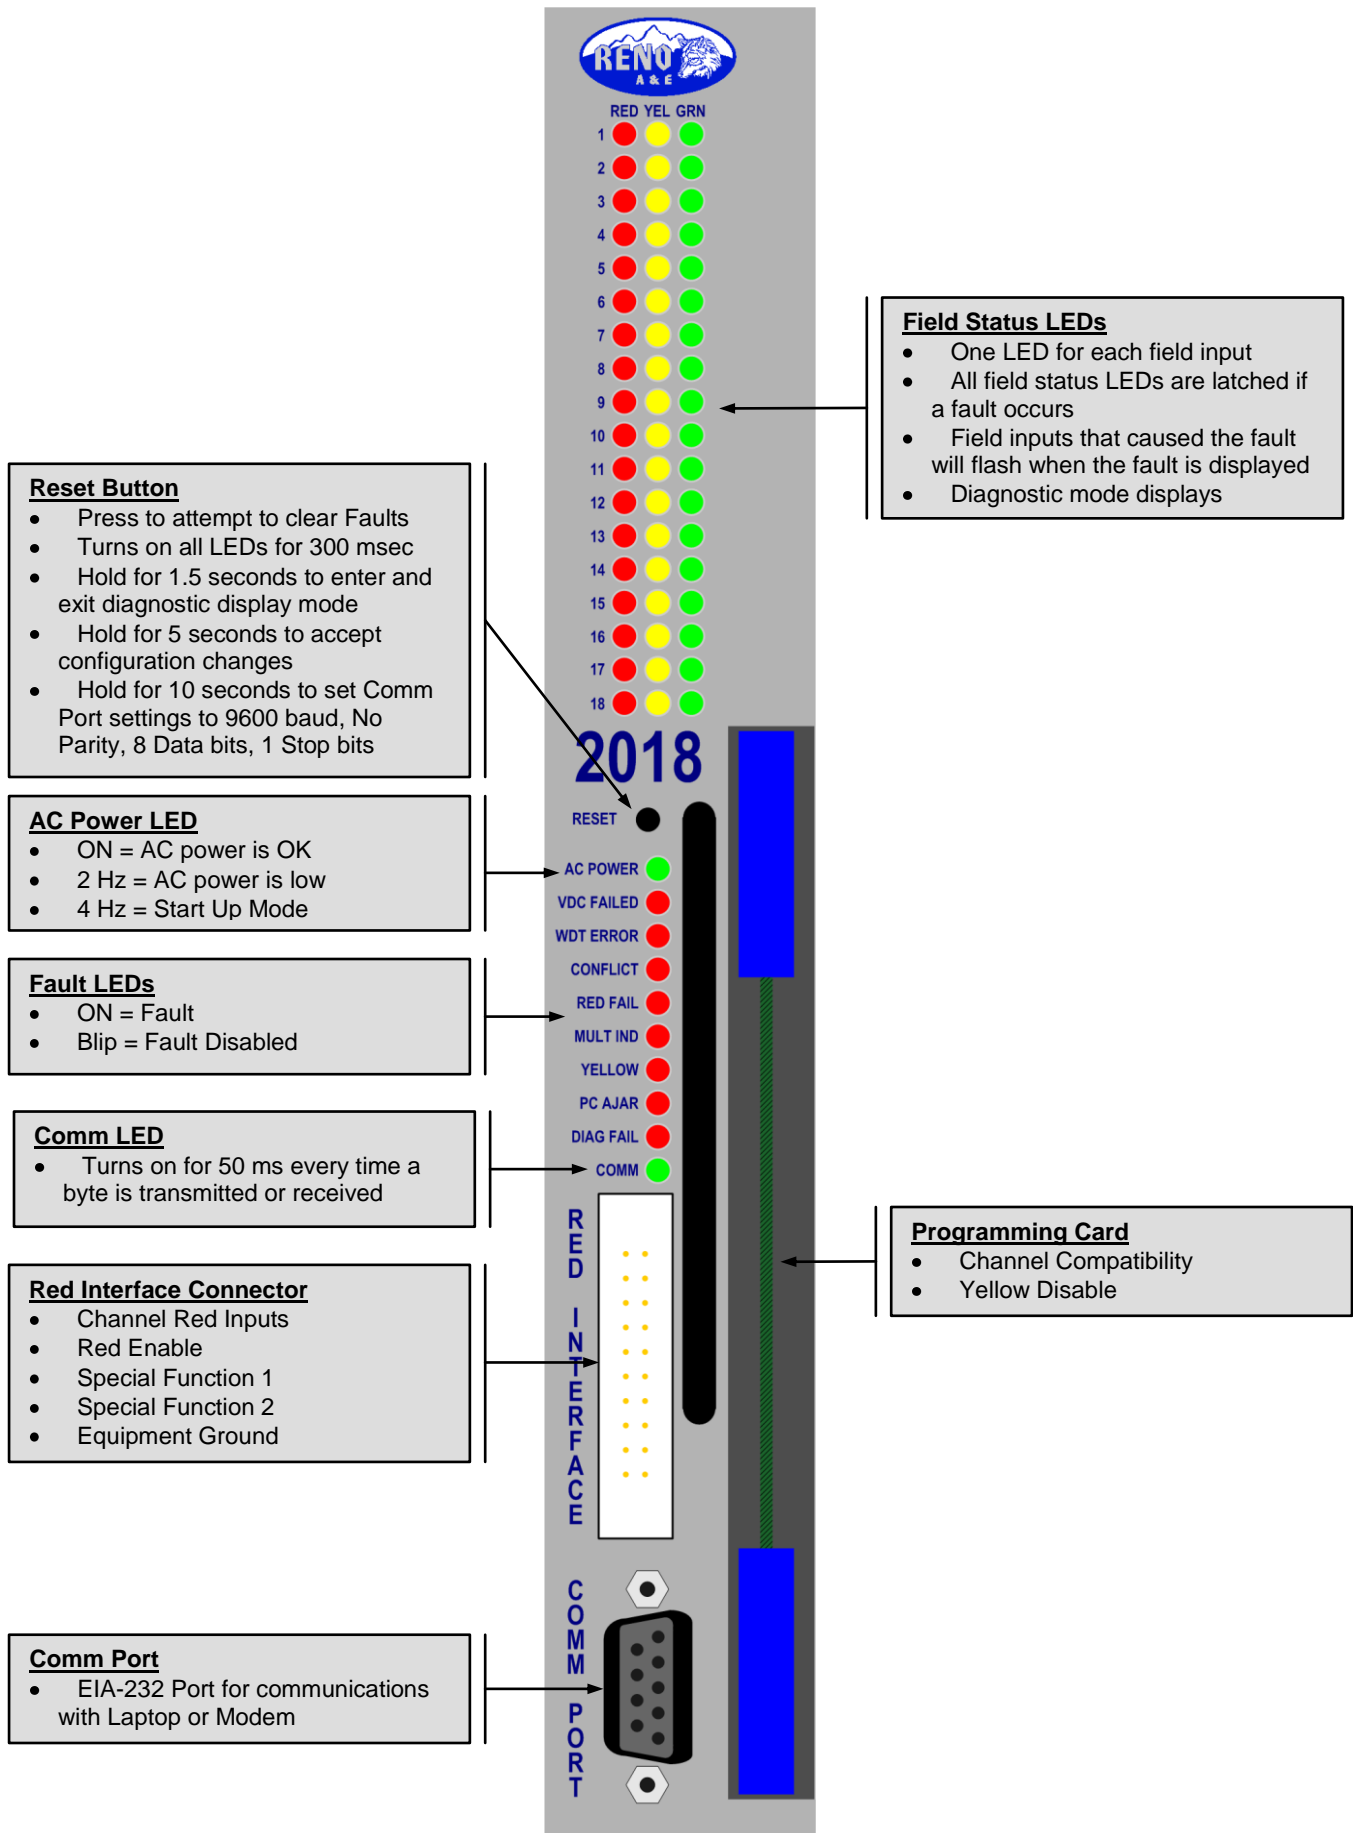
RENO A & E

RED YEL GRN

1
2
3
4
5
6
7
8
9
10
11
12
13
14
15
16
17
18

Field Status LEDs
• One LED for each field input
• All field status LEDs are latched if a fault occurs
• Field inputs that caused the fault will flash when the fault is displayed
• Diagnostic mode displays

Reset Button
• Press to attempt to clear Faults
• Turns on all LEDs for 300 msec
• Hold for 1.5 seconds to enter and exit diagnostic display mode
• Hold for 5 seconds to accept configuration changes
• Hold for 10 seconds to set Comm Port settings to 9600 baud, No Parity, 8 Data bits, 1 Stop bits

2018

RESET

AC Power LED
• ON = AC power is OK
• 2 Hz = AC power is low
• 4 Hz = Start Up Mode

AC POWER
VDC FAILED
WDT ERROR
CONFLICT
RED FAIL
MULT IND
YELLOW
PC AJAR
DIAG FAIL
COMM

Fault LEDs
• ON = Fault
• Blip = Fault Disabled

Comm LED
• Turns on for 50 ms every time a byte is transmitted or received

RED INTERFACE

Programming Card
• Channel Compatibility
• Yellow Disable

Red Interface Connector
• Channel Red Inputs
• Red Enable
• Special Function 1
• Special Function 2
• Equipment Ground

COMM PORT

Comm Port
• EIA-232 Port for communications with Laptop or Modem